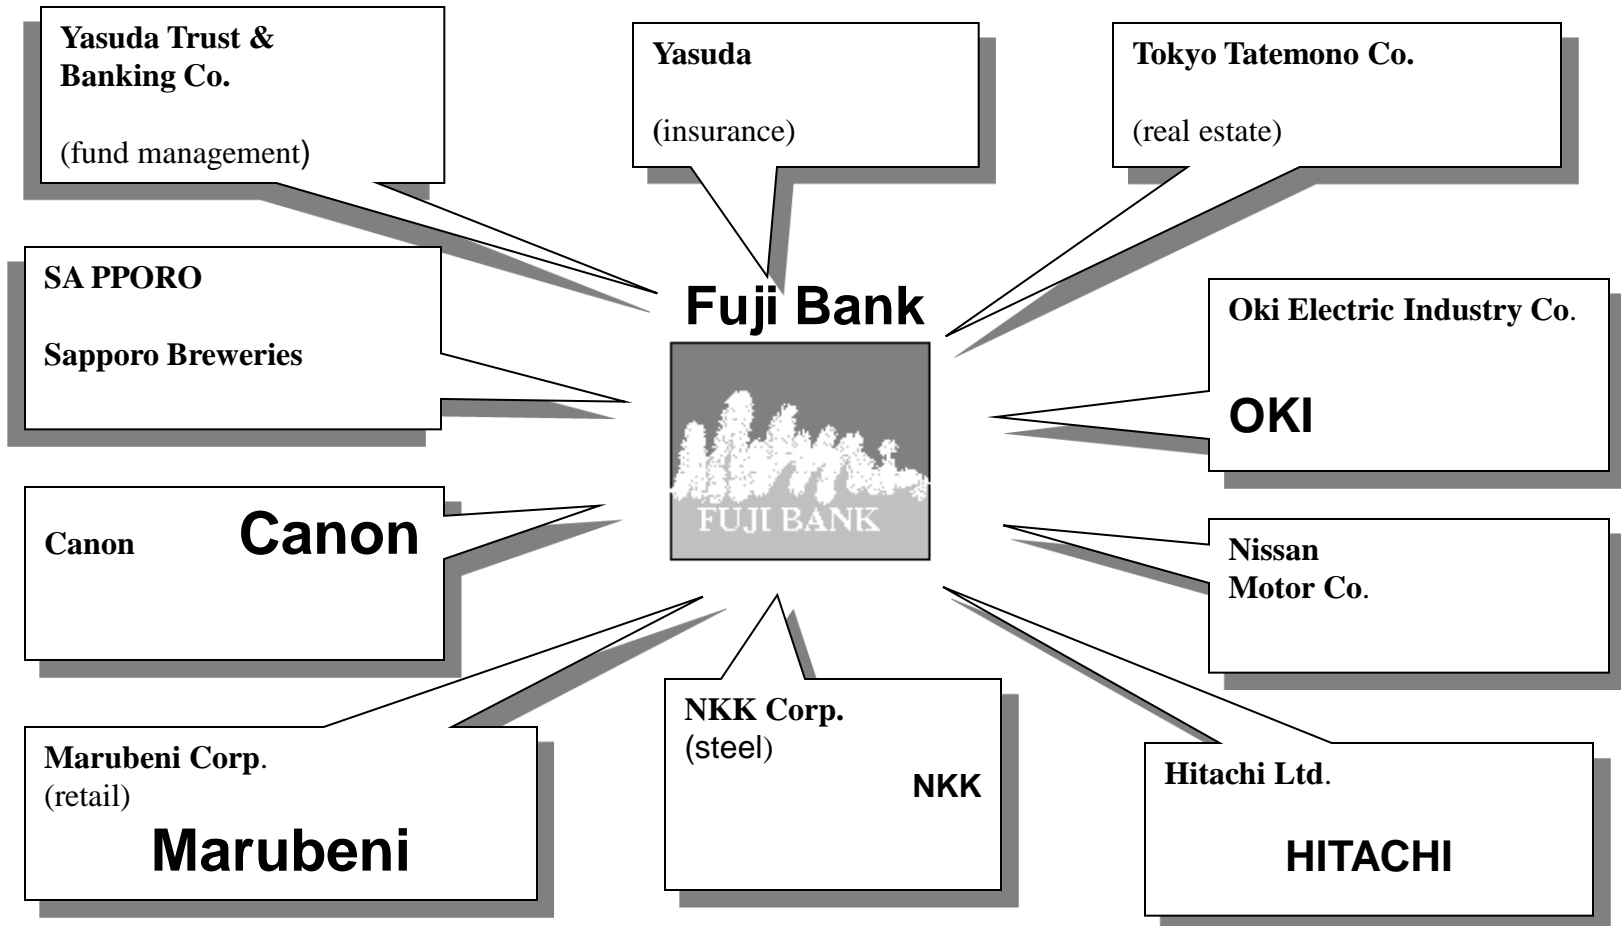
Yasuda Trust & Banking Co.

(fund management)

Yasuda

(insurance)

Tokyo Tatemono Co.

(real estate)

SA PPORO

Sapporo Breweries

Fuji Bank

FUJI BANK

Oki Electric Industry Co.

OKI

Canon

Canon

Nissan Motor Co.

Marubeni Corp.
(retail)

Marubeni

NKK Corp.
(steel)

NKK

Hitachi Ltd.

HITACHI